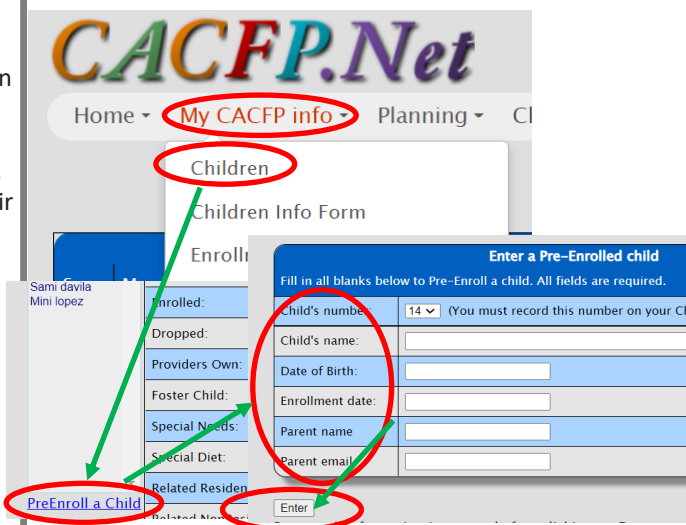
n

ir

CACFP.Net

Home ▾ My CACFP info ▾ Planning ▾ Cl

Children

Children Info Form

Enrolln

Sami davila
Mini lopez

Enrolled:

Dropped:

Providers Own:

Foster Child:

Special Needs:

Special Diet:

Related Residen

Related Non

PreEnroll a Child

Enter a Pre-Enrolled child

Fill in all blanks below to Pre-Enroll a child. All fields are required.

| Child's number | 14 (You must record this number on your Cl |
|---|---|
| Child's name: | |
| Date of Birth: | |
| Enrollment date: | |
| Parent name | |
| Parent email | |

Enter